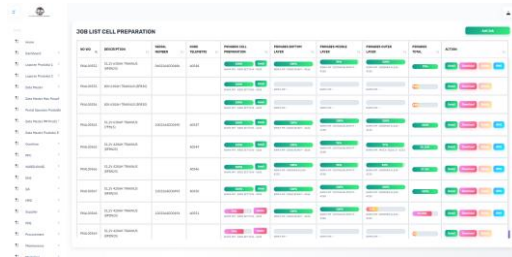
JOB LIST CELL PREPARATION

| NO SOS | DESCRIPTION | SERIAL NUMBER | CODE TELEMETRI | PROGRESS CELL PREPARATION | PROGRESS BOTTOM LAYER | PROGRESS MIDDLE LAYER | PROGRESS OUTER LAYER | PROGRESS TOTAL | ACTION |
|---|---|---|---|---|---|---|---|---|---|
| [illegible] | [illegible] | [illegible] | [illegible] | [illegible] | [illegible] | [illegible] | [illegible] | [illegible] | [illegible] |